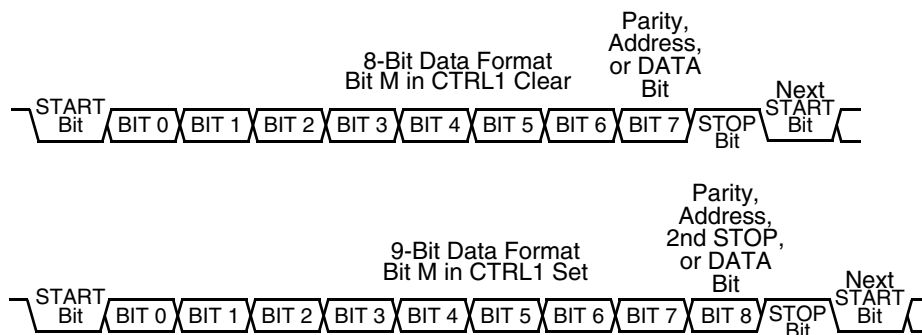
8-Bit Data Format
Bit M in CTRL1 Clear

Parity,
Address,
or DATA
Bit

START Bit
BIT 0
BIT 1
BIT 2
BIT 3
BIT 4
BIT 5
BIT 6
BIT 7
STOP Bit
Next START Bit

9-Bit Data Format
Bit M in CTRL1 Set

Parity,
Address,
2nd STOP,
or DATA
Bit

START Bit
BIT 0
BIT 1
BIT 2
BIT 3
BIT 4
BIT 5
BIT 6
BIT 7
BIT 8
STOP Bit
Next START Bit